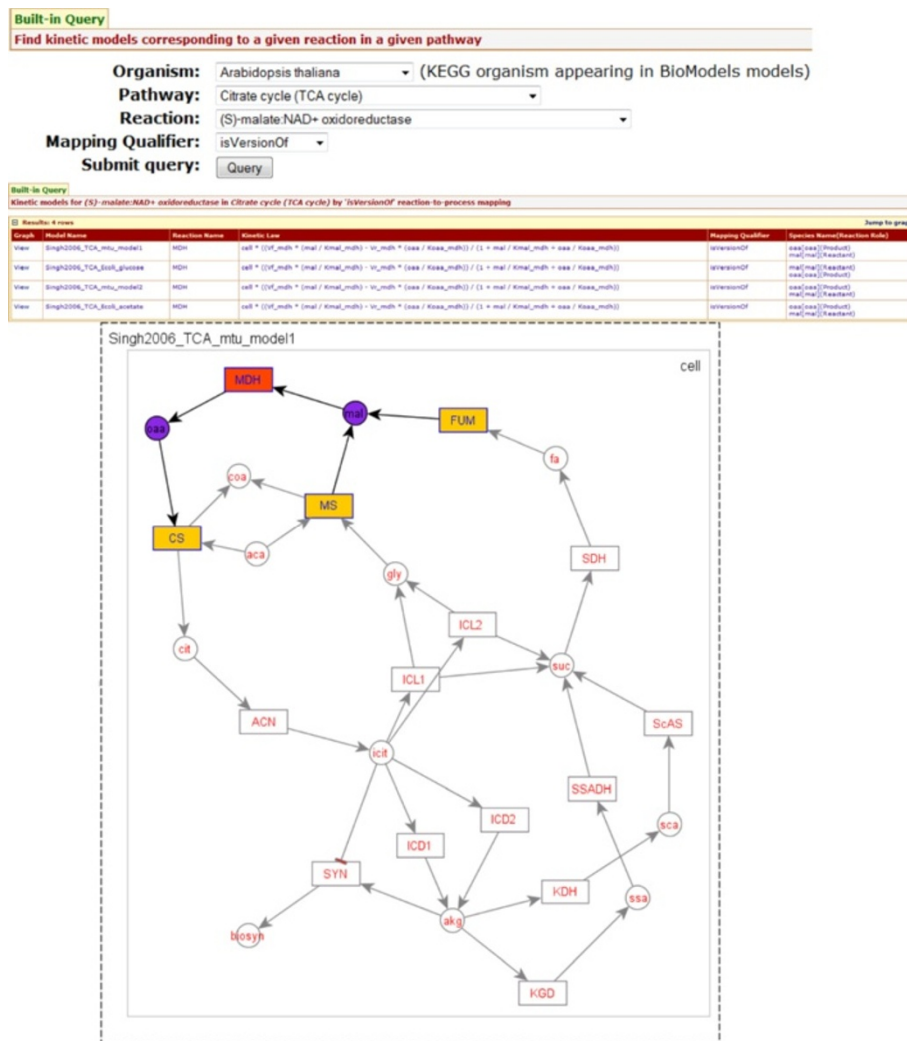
Built-in Query

Find kinetic models corresponding to a given reaction in a given pathway

Organism: Arabidopsis thaliana (KEGG organism appearing in BioModels models)

Pathway: Citrate cycle (TCA cycle)

Reaction: (S)-malate:NAD+ oxidoreductase

Mapping Qualifier: isVersionOf

Submit query: Query

Built-in Query

Kinetic models for (S)-malate:NAD+ oxidoreductase in Citrate cycle (TCA cycle) by 'isVersionOf' reaction-to-process mapping

Results: 4 rows

Jump to gra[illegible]

| Graph | Model Name | Reaction Name | Kinetic Law | Mapping Qualifier | Species Name(Reaction Role) |
|---|---|---|---|---|---|
| View | Singh2006_TCA_mtu_model1 | MDH | cell * ((Vf_mdh * (mal / Kmal_mdh) - Vr_mdh * (oaa / Koaa_mdh)) / (1 + mal / Kmal_mdh + oaa / Koaa_mdh)) | isVersionOf | oaa[oaa](Product) mal[mal](Reactant) |
| View | Singh2006_TCA_Ecoli_glucose | MDH | cell * ((Vf_mdh * (mal / Kmal_mdh) - Vr_mdh * (oaa / Koaa_mdh)) / (1 + mal / Kmal_mdh + oaa / Koaa_mdh)) | isVersionOf | mal[mal](Reactant) oaa[oaa](Product) |
| View | Singh2006_TCA_mtu_model2 | MDH | cell * ((Vf_mdh * (mal / Kmal_mdh) - Vr_mdh * (oaa / Koaa_mdh)) / (1 + mal / Kmal_mdh + oaa / Koaa_mdh)) | isVersionOf | oaa[oaa](Product) mal[mal](Reactant) |
| View | Singh2006_TCA_Ecoli_acetate | MDH | cell * ((Vf_mdh * (mal / Kmal_mdh) - Vr_mdh * (oaa / Koaa_mdh)) / (1 + mal / Kmal_mdh + oaa / Koaa_mdh)) | isVersionOf | oaa[oaa](Product) mal[mal](Reactant) |

Singh2006_TCA_mtu_model1

cell

MDH oaa mal FUM fa coa MS CS aca SDH gly ICL2 suc cit ICL1 ACN icit ScAS SSADH ICD2 sca ICD1 SYN KDH ssa akg biosyn KGD